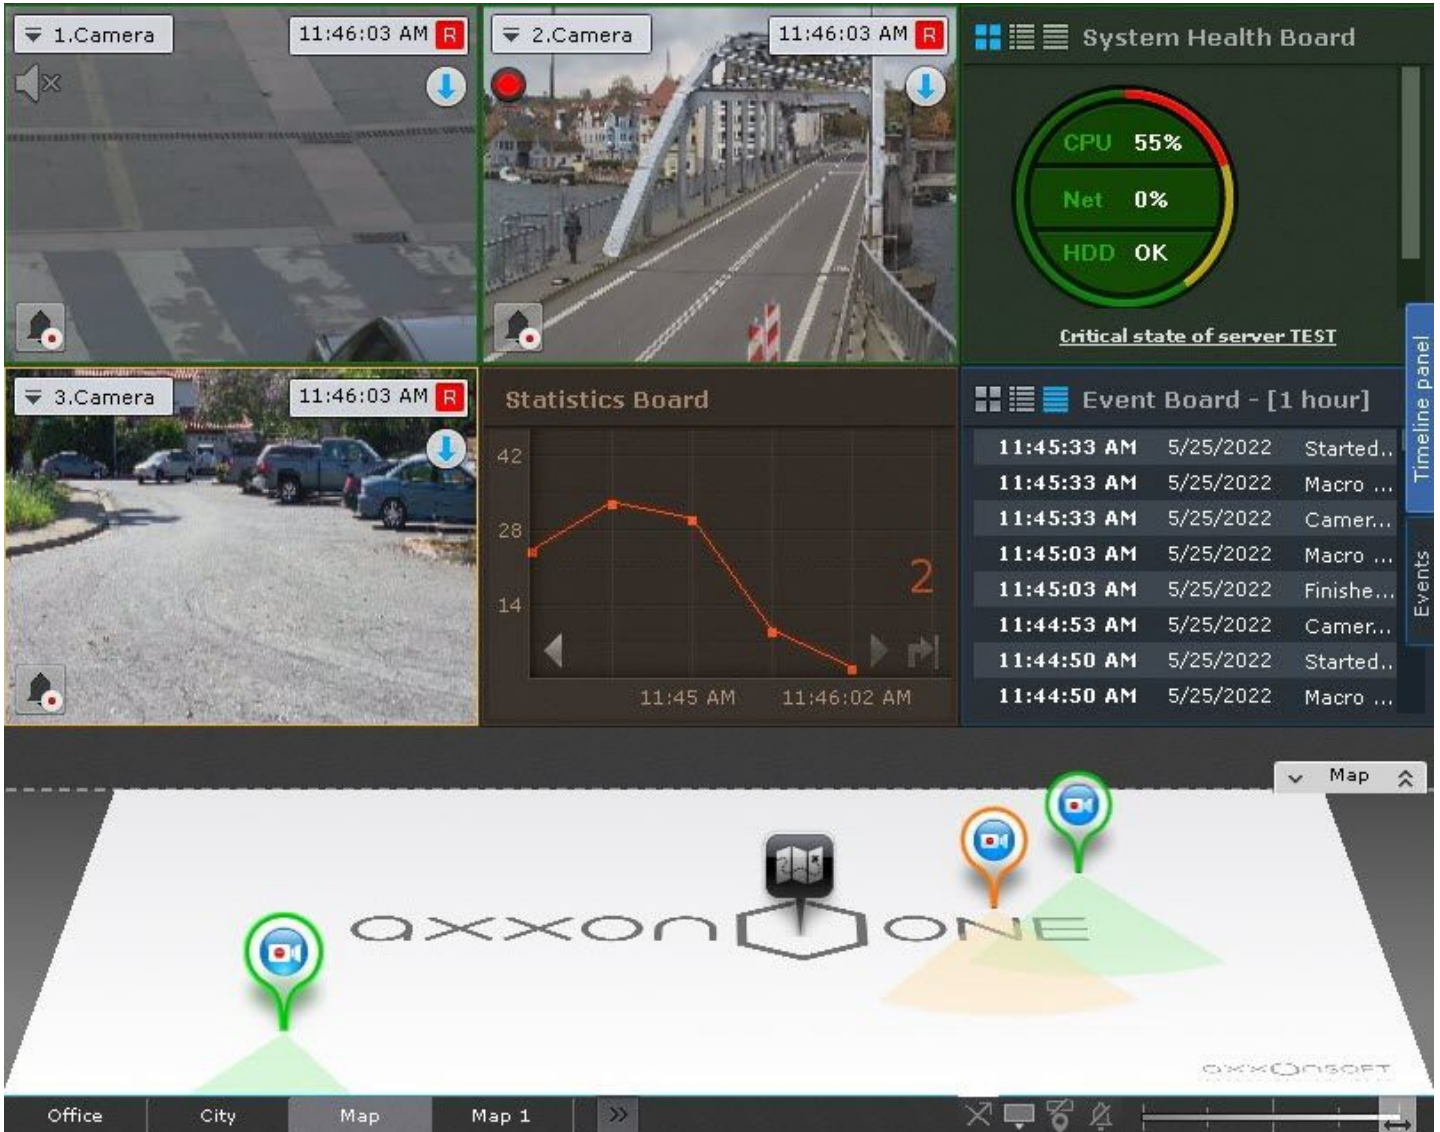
1.Camera
11:46:03 AM R

2.Camera
11:46:03 AM R

System Health Board

CPU 55%
Net 0%
HDD OK

Critical state of server TEST

Timeline panel

3.Camera
11:46:03 AM R

Statistics Board

42
28
14
2
11:45 AM
11:46:02 AM

Event Board - [1 hour]

| | | |
|---|---|---|
| 11:45:33 AM | 5/25/2022 | Started.. |
| 11:45:33 AM | 5/25/2022 | Macro ... |
| 11:45:33 AM | 5/25/2022 | Camer... |
| 11:45:03 AM | 5/25/2022 | Macro ... |
| 11:45:03 AM | 5/25/2022 | Finishe... |
| 11:44:53 AM | 5/25/2022 | Camer... |
| 11:44:50 AM | 5/25/2022 | Started.. |
| 11:44:50 AM | 5/25/2022 | Macro ... |

Events

Map

axxon ONE

AXXONSOFT

Office
City
Map
Map 1